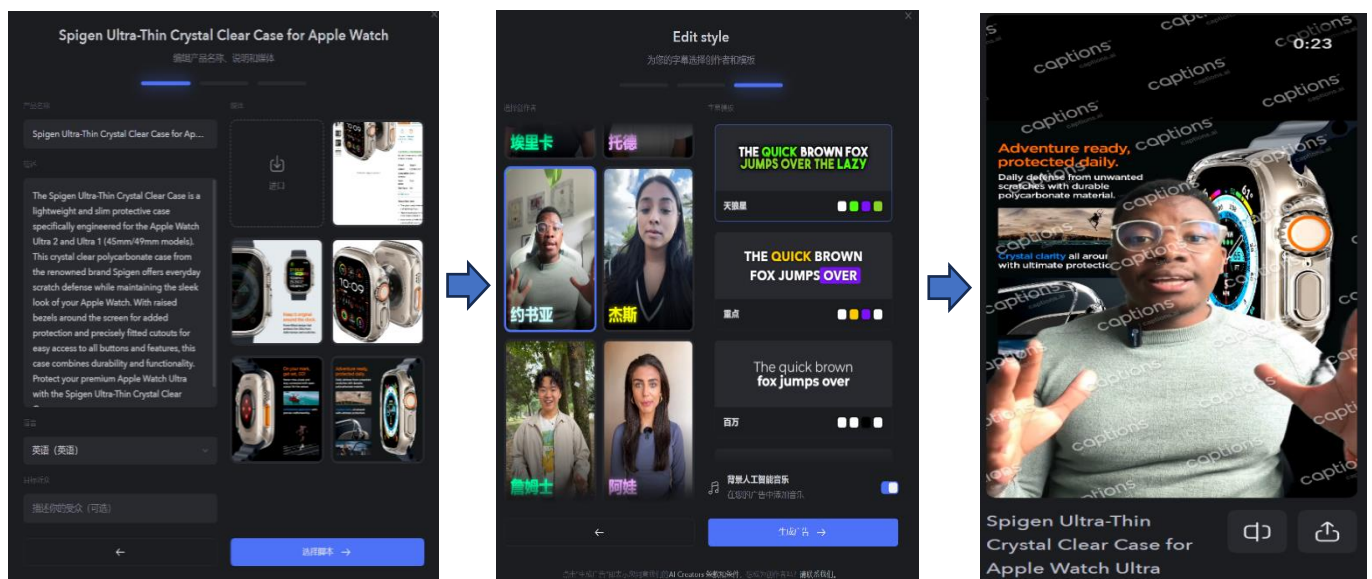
Spigen Ultra-Thin Crystal Clear Case for Apple Watch

编辑产品名称、说明和媒体

产品名称

Spigen Ultra-Thin Crystal Clear Case for Ap...

简介

The Spigen Ultra-Thin Crystal Clear Case is a lightweight and slim protective case specifically engineered for the Apple Watch Ultra 2 and Ultra 1 (45mm/49mm models). This crystal clear polycarbonate case from the renowned brand Spigen offers everyday scratch defense while maintaining the sleek look of your Apple Watch. With raised bezels around the screen for added protection and precisely fitted cutouts for easy access to all buttons and features, this case combines durability and functionality. Protect your premium Apple Watch Ultra with the Spigen Ultra-Thin Crystal Clear

媒体

进口

语言

英语（英语）

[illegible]

描述您的受众（可选）

←

选择脚本 →

Edit style

为您的字幕选择创作者和模板

选择创作者

埃里卡

托德

约书亚

杰斯

詹姆士

阿娃

字幕模板

THE QUICK BROWN FOX JUMPS OVER THE LAZY

天狼星

THE QUICK BROWN FOX JUMPS OVER

重点

The quick brown fox jumps over

百万

背景人工智能音乐

在您的广告中添加音乐。

←

生成广告 →

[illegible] AI Creators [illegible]

0:23

captions

Adventure ready, protected daily.

Daily defense from unwanted scratches with durable polycarbonate material.

Crystal clarity all arour with ultimate protectic

Spigen Ultra-Thin Crystal Clear Case for Apple Watch Ultra